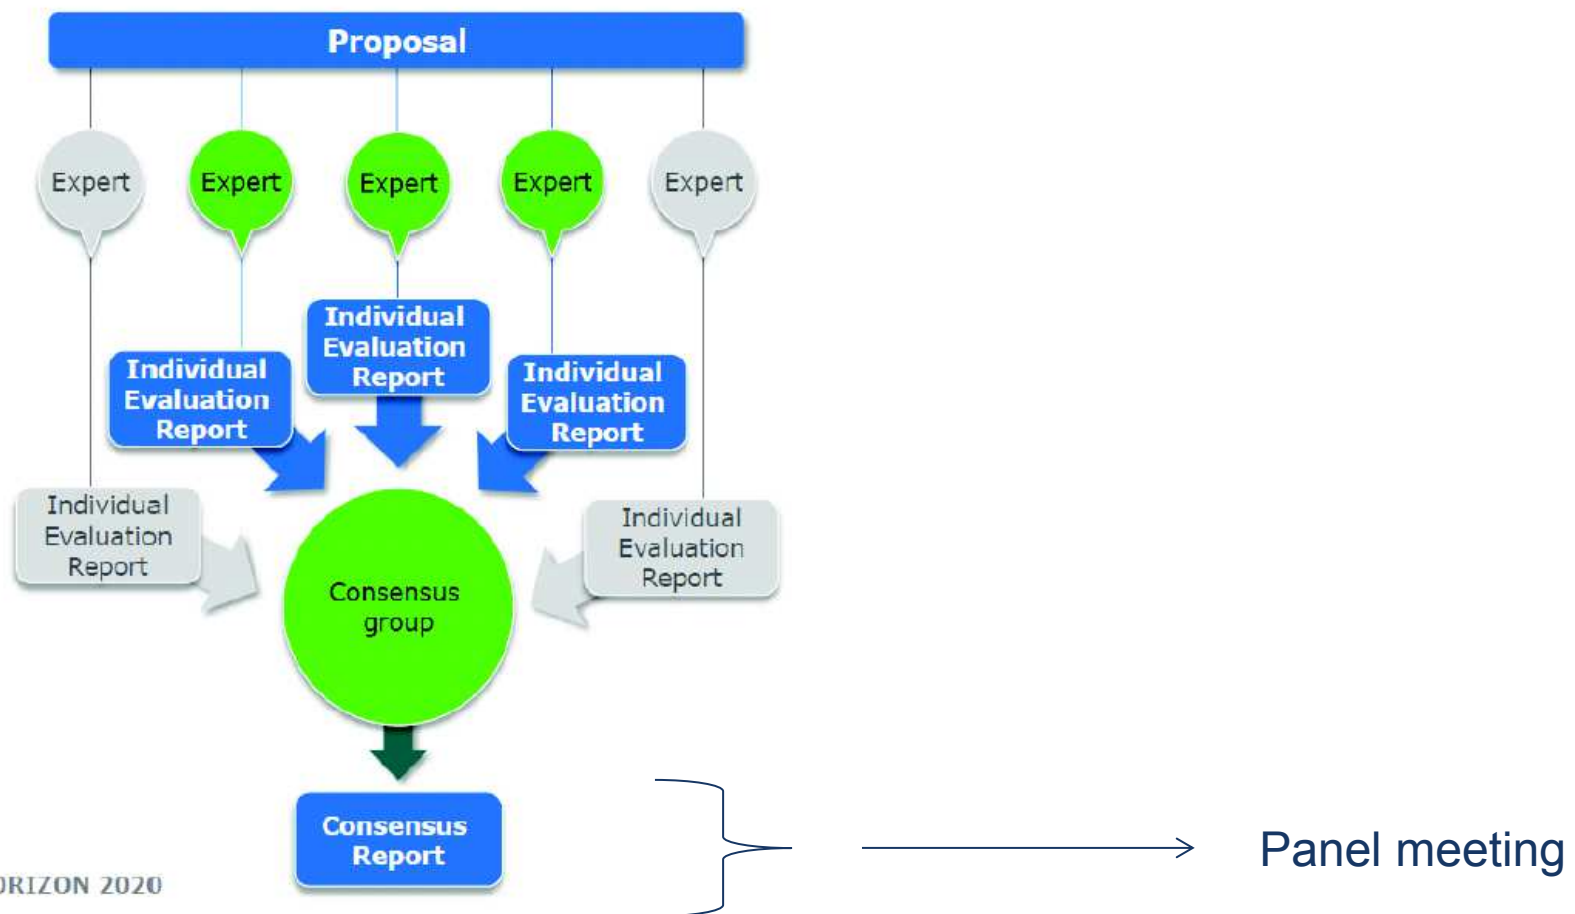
Proposal

Expert

Expert

Expert

Expert

Expert

Individual Evaluation Report

Individual Evaluation Report

Individual Evaluation Report

Individual Evaluation Report

Individual Evaluation Report

Consensus group

Consensus Report

Panel meeting

ORIZON 2020